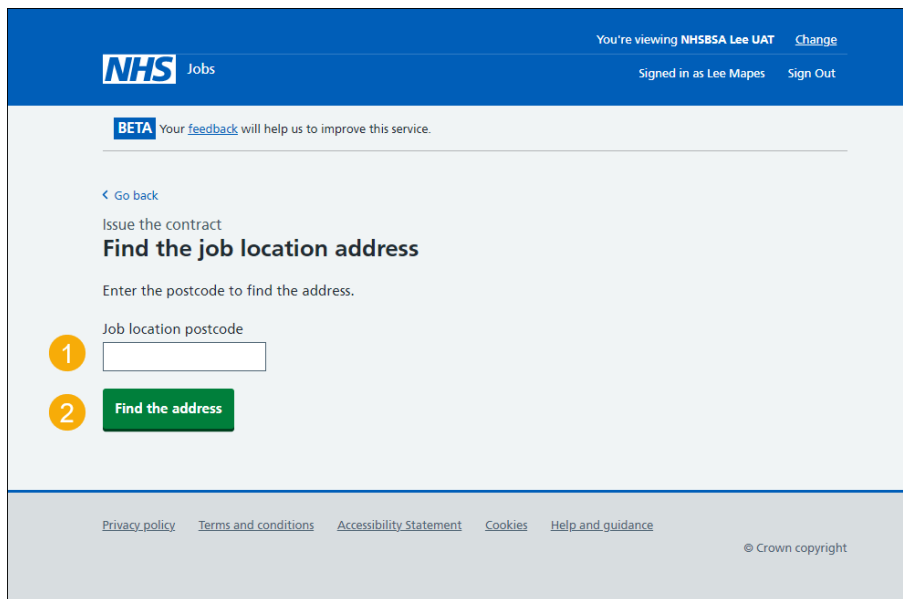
You're viewing NHSBSA Lee UAT Change

NHS Jobs

Signed in as Lee Mapes Sign Out

BETA Your feedback will help us to improve this service.

Go back

Issue the contract

Find the job location address

Enter the postcode to find the address.

Job location postcode

1

2

Find the address

Privacy policy Terms and conditions Accessibility Statement Cookies Help and guidance

© Crown copyright